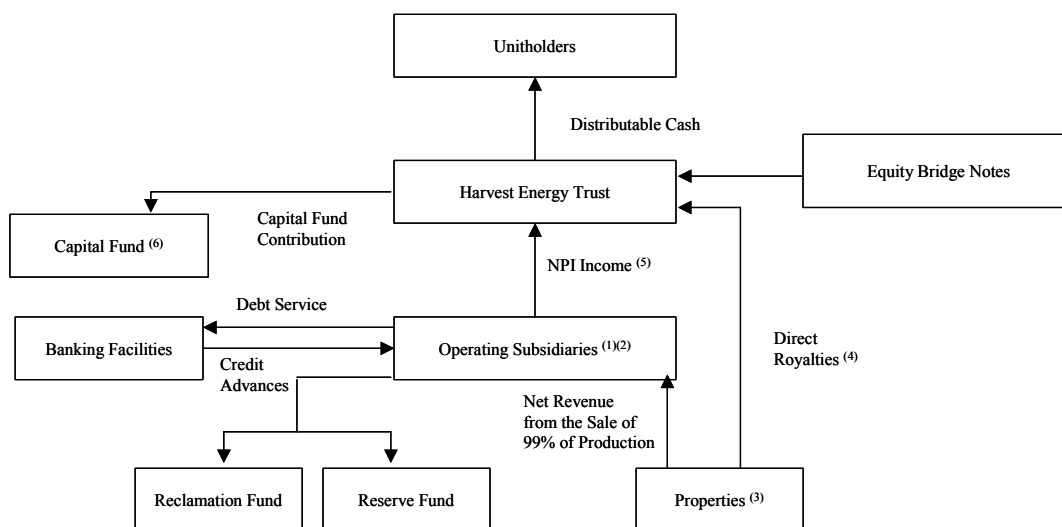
Unitholders

Distributable Cash

Harvest Energy Trust

Equity Bridge Notes

Capital Fund $^{(6)}$

Capital Fund Contribution

NPI Income $^{(5)}$

Debt Service

Banking Facilities

Credit Advances

Operating Subsidiaries $^{(1)(2)}$

Direct Royalties $^{(4)}$

Net Revenue from the Sale of 99% of Production

Reclamation Fund

Reserve Fund

Properties $^{(3)}$